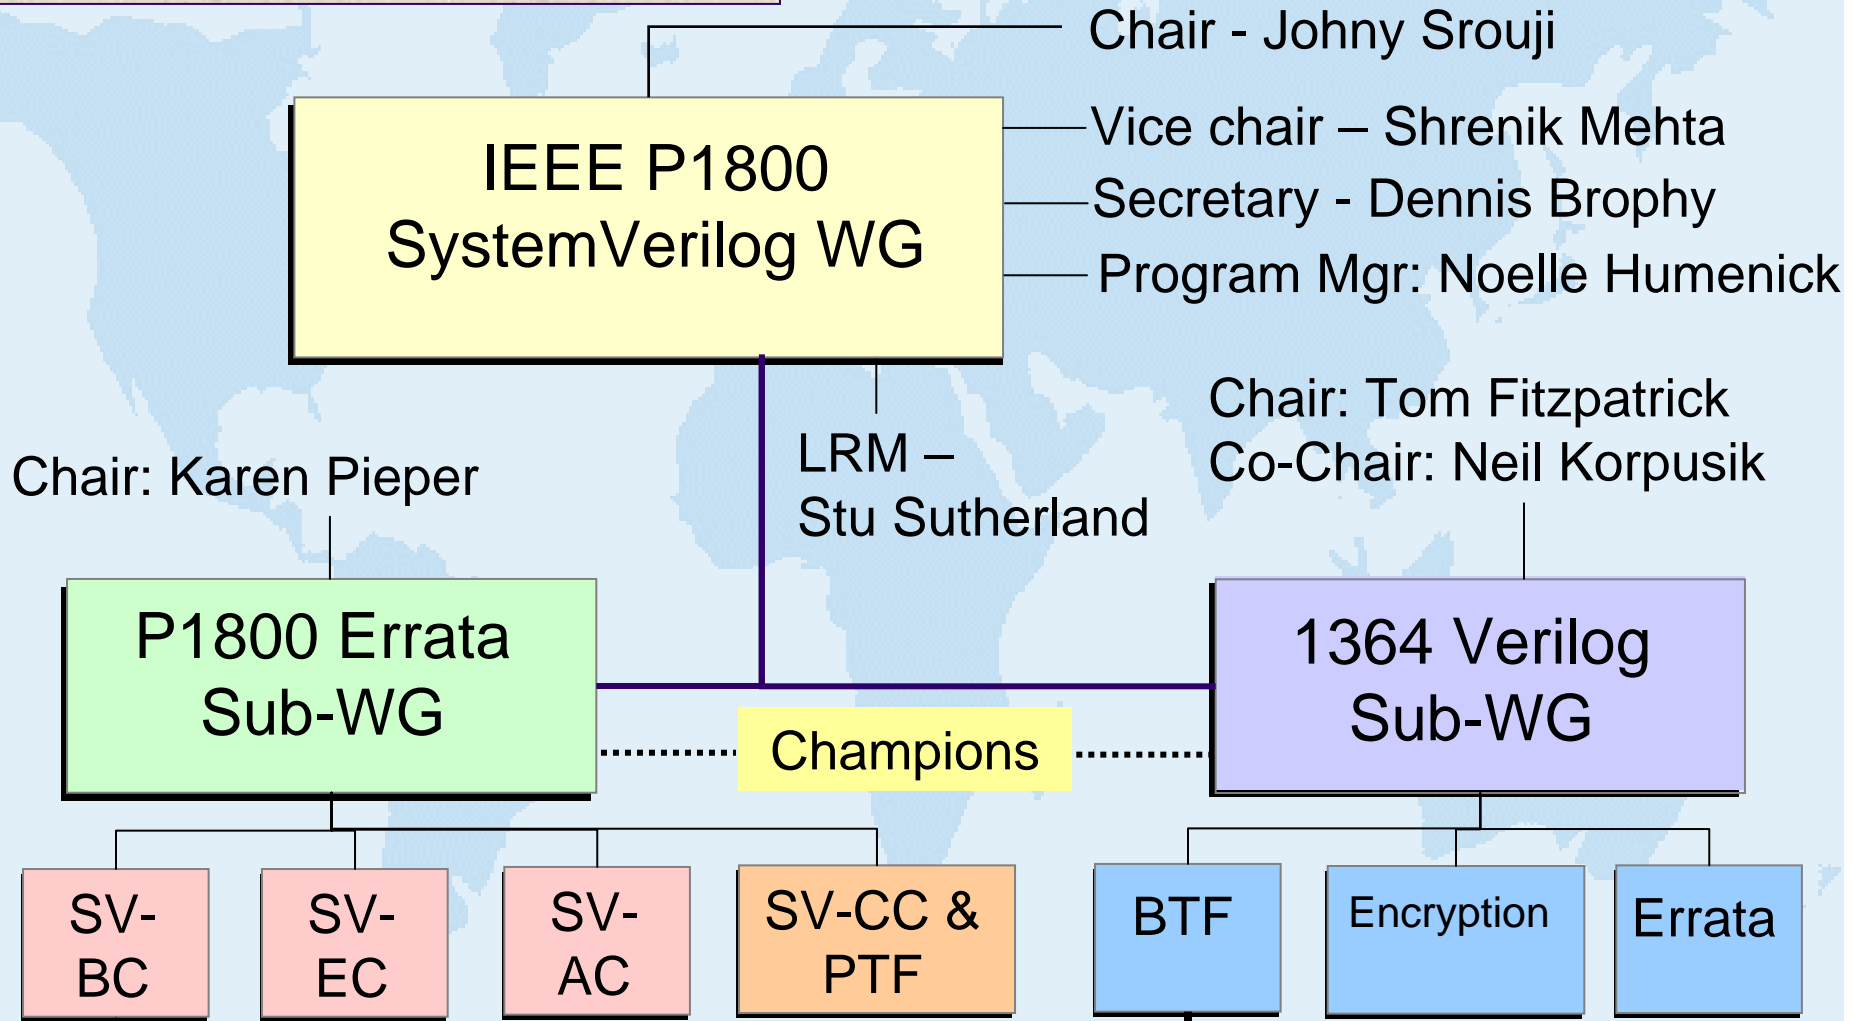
Chair - Johny Srouji

IEEE P1800 SystemVerilog WG

Vice chair – Shrenik Mehta

Secretary - Dennis Brophy

Program Mgr: Noelle Humenick

LRM – Stu Sutherland

Chair: Tom Fitzpatrick
Co-Chair: Neil Korpusik

Chair: Karen Pieper

P1800 Errata Sub-WG

1364 Verilog Sub-WG

Champions

SV-BC

SV-EC

SV-AC

SV-CC & PTF

BTF

Encryption

Errata